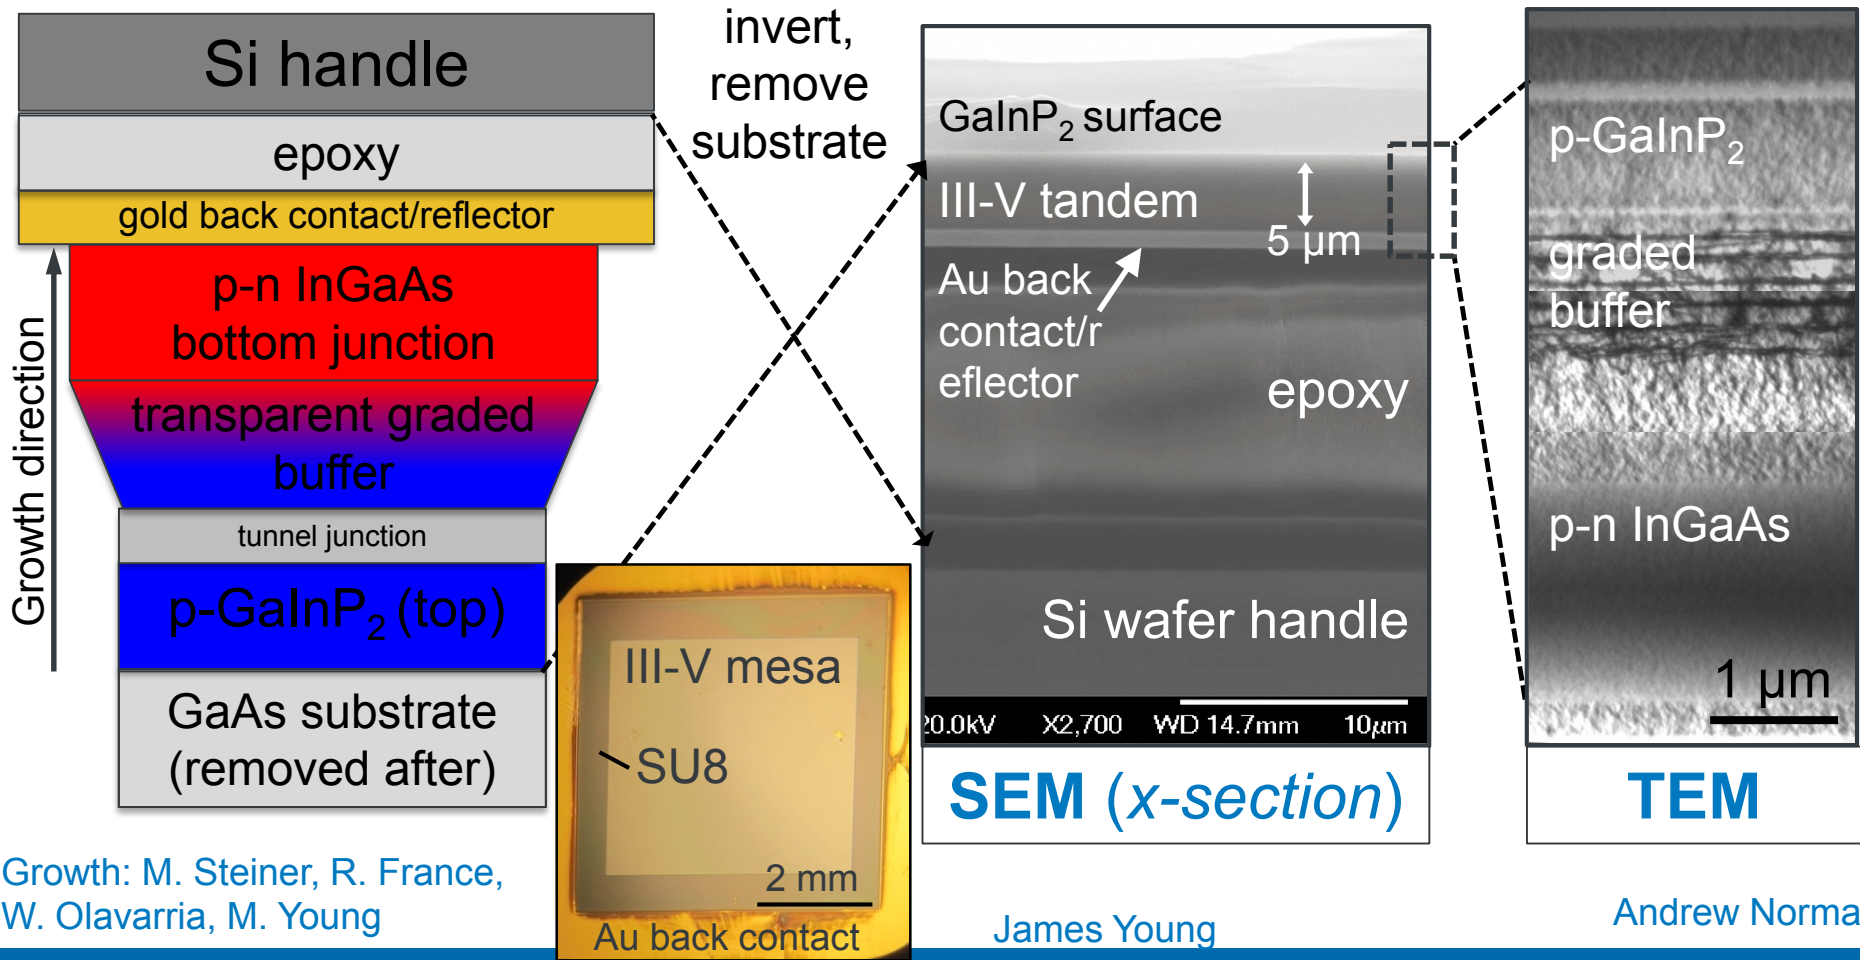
Si handle

epoxy

gold back contact/reflector

p-n InGaAs bottom junction

transparent graded buffer

tunnel junction

p-GaInP$_2$ (top)

GaAs substrate (removed after)

Growth direction

invert, remove substrate

III-V mesa

SU8

2 mm

Au back contact

GaInP$_2$ surface

III-V tandem

5 µm

Au back contact/reflector

epoxy

Si wafer handle

20.0kV X2,700 WD 14.7mm 10µm

SEM (x-section)

p-GaInP$_2$

graded buffer

p-n InGaAs

1 µm

TEM

Growth: M. Steiner, R. France, W. Olavarria, M. Young

James Young

Andrew Norma